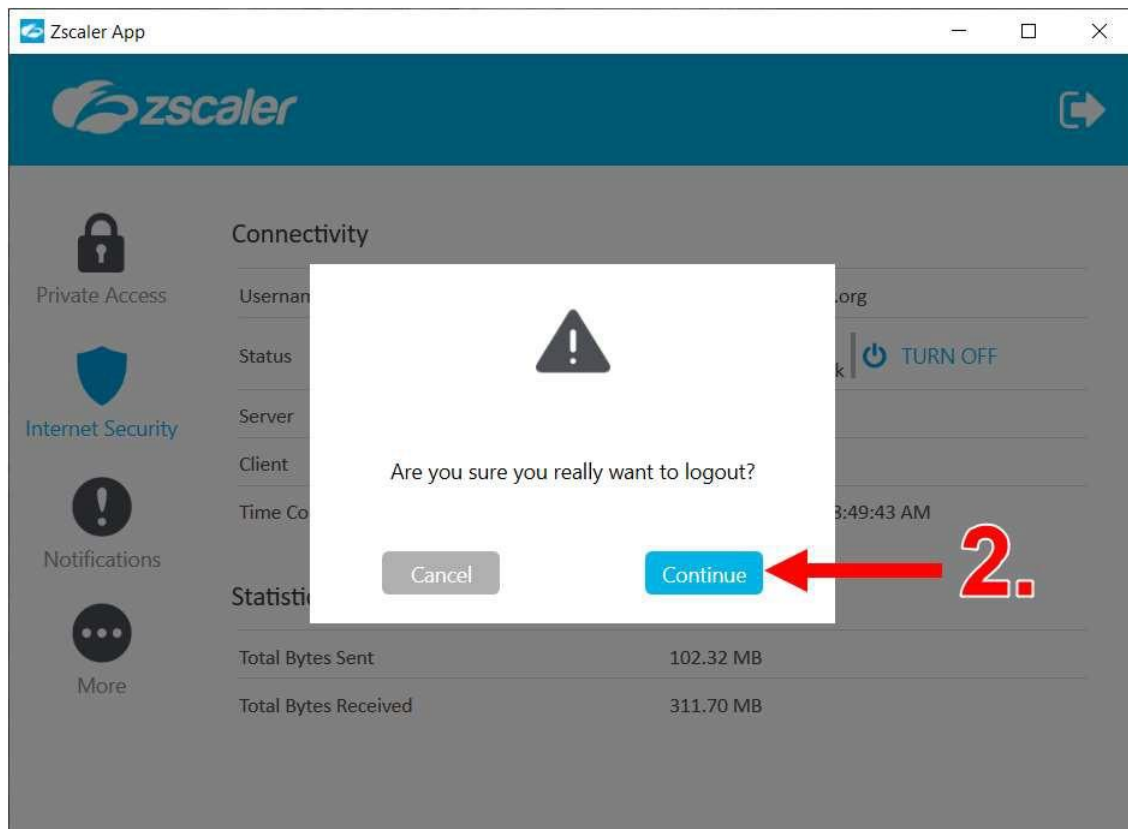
Zscaler App

zscaler

Private Access

Internet Security

Notifications

More

Connectivity

Usernam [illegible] .org

Status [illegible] k TURN OFF

Server

Client

Time Co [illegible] 3:49:43 AM

Statisti

Total Bytes Sent 102.32 MB

Total Bytes Received 311.70 MB

Are you sure you really want to logout?

Cancel

Continue

2.